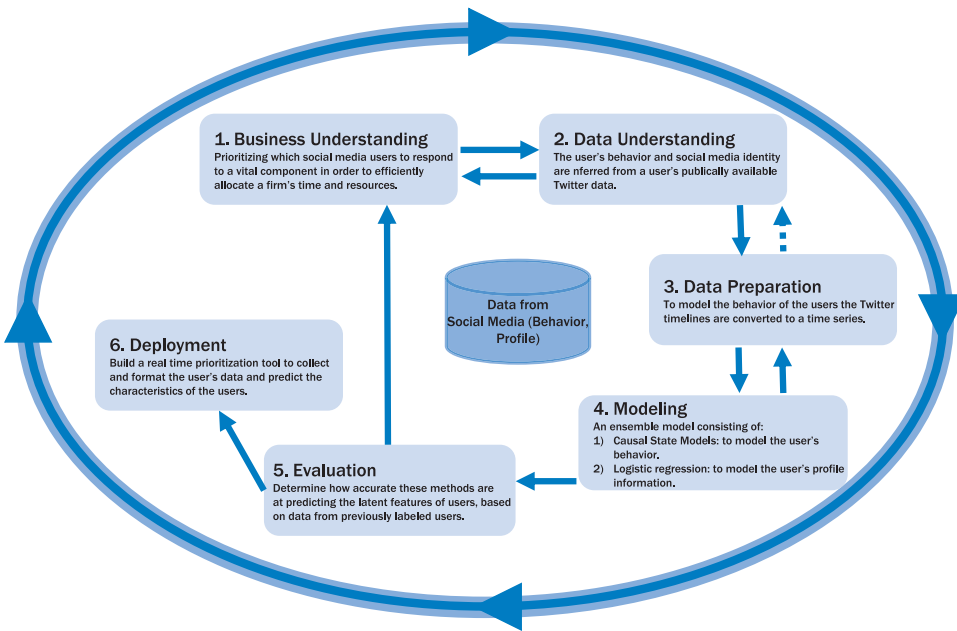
1. Business Understanding
Prioritizing which social media users to respond to a vital component in order to efficiently allocate a firm's time and resources.

2. Data Understanding
The user's behavior and social media identity are nferred from a user's publically available Twitter data.

3. Data Preparation
To model the behavior of the users the Twitter timelines are converted to a time series.

Data from Social Media (Behavior, Profile)

6. Deployment
Build a real time prioritization tool to collect and format the user's data and predict the characteristics of the users.

4. Modeling
An ensemble model consisting of:
1) Causal State Models: to model the user's behavior.
2) Logistic regression: to model the user's profile information.

5. Evaluation
Determine how accurate these methods are at predicting the latent features of users, based on data from previously labeled users.